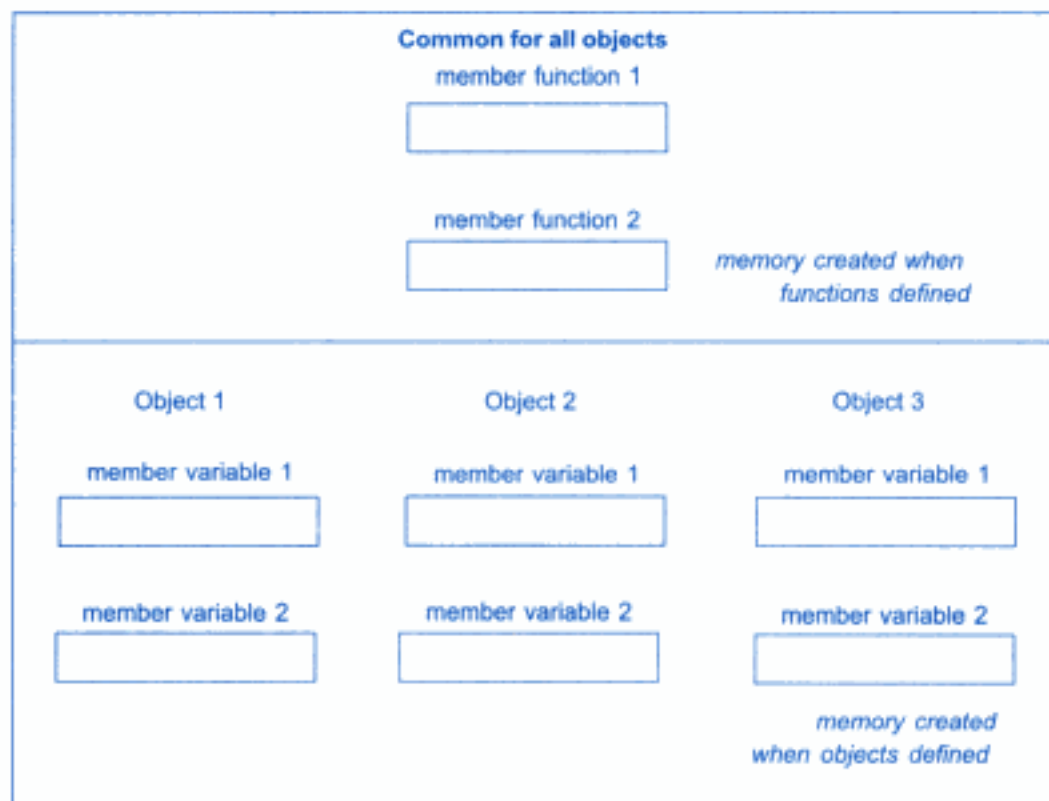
Common for all objects

member function 1

member function 2

memory created when functions defined

Object 1

member variable 1

member variable 2

Object 2

member variable 1

member variable 2

Object 3

member variable 1

member variable 2

memory created when objects defined